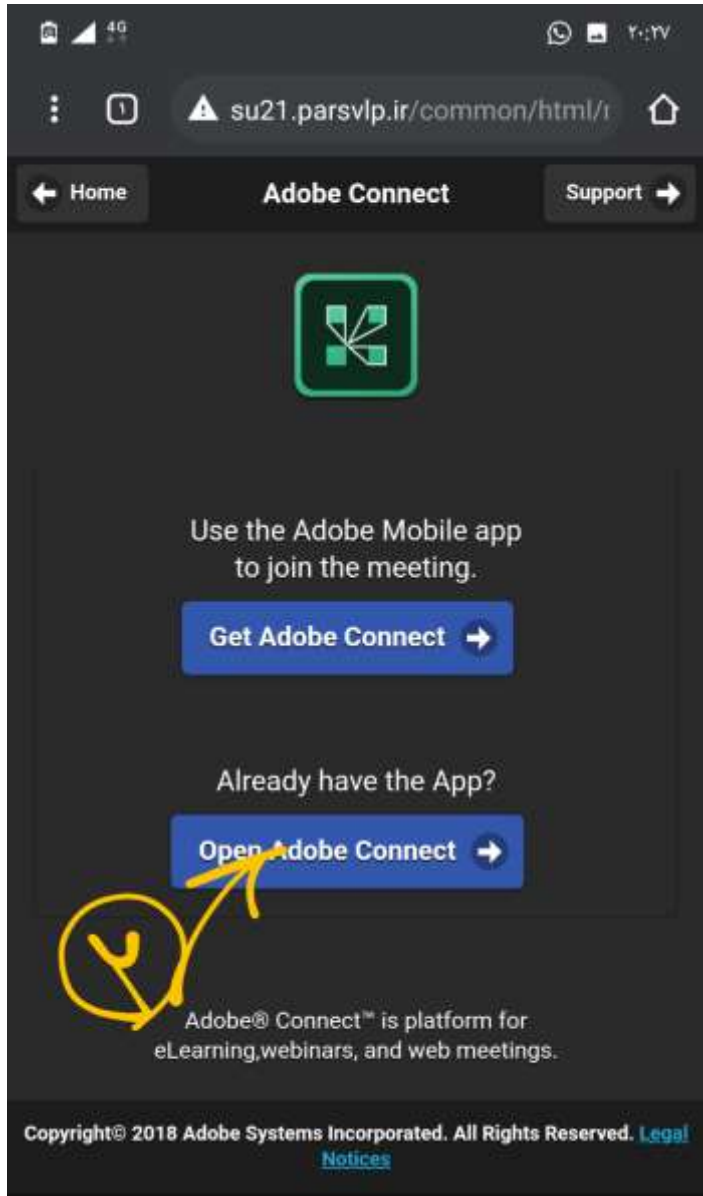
4G ۲۰:۲۷

1 su21.parsvlp.ir/common/html/

Home Adobe Connect Support

Use the Adobe Mobile app to join the meeting.

Get Adobe Connect

Already have the App?

Open Adobe Connect

۲

Adobe® Connect™ is platform for eLearning,webinars, and web meetings.

Copyright© 2018 Adobe Systems Incorporated. All Rights Reserved. Legal Notices